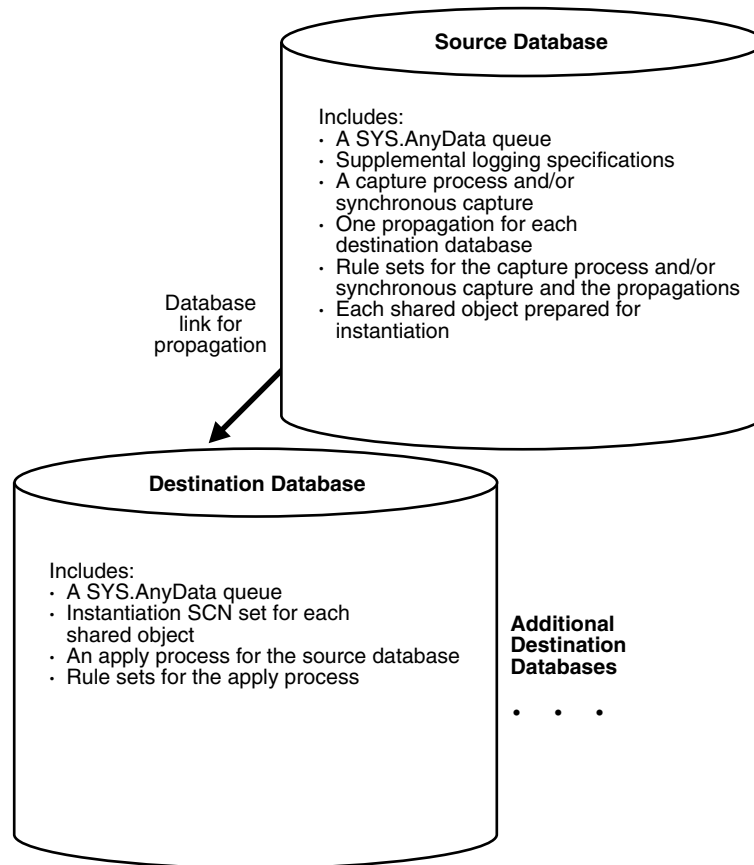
Source Database

Includes:
· A SYS.AnyData queue
· Supplemental logging specifications
· A capture process and/or synchronous capture
· One propagation for each destination database
· Rule sets for the capture process and/or synchronous capture and the propagations
· Each shared object prepared for instantiation

Database link for propagation

Destination Database

Includes:
· A SYS.AnyData queue
· Instantiation SCN set for each shared object
· An apply process for the source database
· Rule sets for the apply process

Additional Destination Databases

• • •